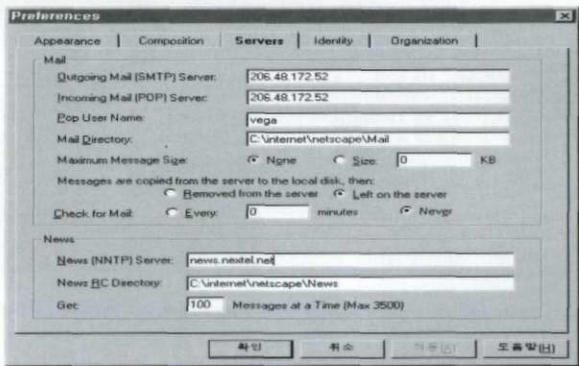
Preferences

Appearance | Composition | Servers | Identity | Organization

Mail

Outgoing Mail (SMTP) Server: 206.48.172.52

Incoming Mail (POP) Server: 206.48.172.52

Pop User Name: vega

Mail Directory: C:\internet\netscape\Mail

Maximum Message Size: None Size: 0 KB

Messages are copied from the server to the local disk, then:
Removed from the server Left on the server

Check for Mail: Every: 0 minutes Never

News

News (NNTP) Server: news.nextel.net

News RC Directory: C:\internet\netscape\News

Get: 100 Messages at a Time (Max 3500)

확인 취소 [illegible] 도움말(H)